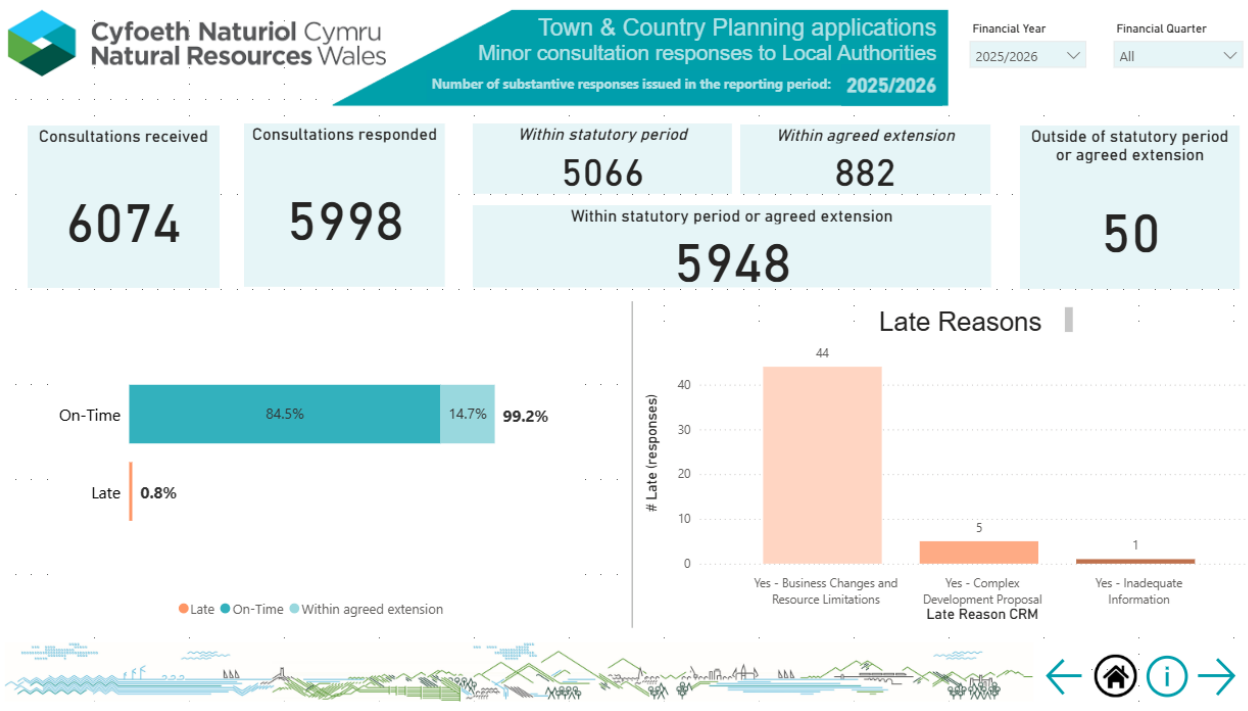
Cyfoeth Naturiol Cymru
Natural Resources Wales

Town & Country Planning applications
Minor consultation responses to Local Authorities
Number of substantive responses issued in the reporting period: 2025/2026

Financial Year
2025/2026

Financial Quarter
All

Consultations received
6074

Consultations responded
5998

Within statutory period
5066

Within agreed extension
882

Within statutory period or agreed extension
5948

Outside of statutory period or agreed extension
50

On-Time 84.5% 14.7% 99.2%
Late 0.8%

Late On-Time Within agreed extension

Late Reasons

# Late (responses)
0
10
20
30
40

44
5
1

Yes - Business Changes and Resource Limitations
Yes - Complex Development Proposal
Yes - Inadequate Information
Late Reason CRM